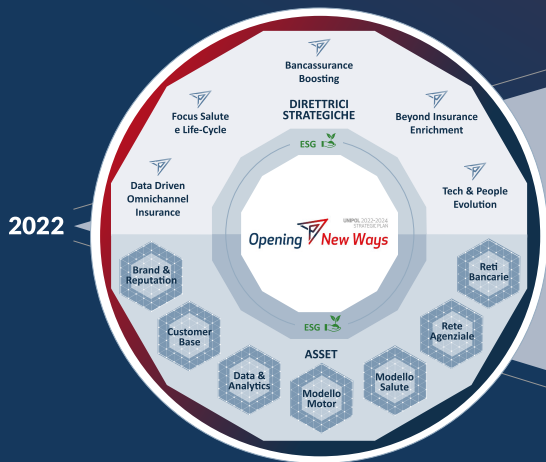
2022

Bancassurance Boosting

Focus Salute e Life-Cycle

DIRETTRICI STRATEGICHE

Beyond Insurance Enrichment

Data Driven Omnichannel Insurance

Tech & People Evolution

ESG

UNIPOL 2022-2024 STRATEGIC PLAN

Opening New Ways

ESG

ASSET

Brand & Reputation

Reti Bancarie

Customer Base

Rete Agenziale

Data & Analytics

Modello Motor

Modello Salute